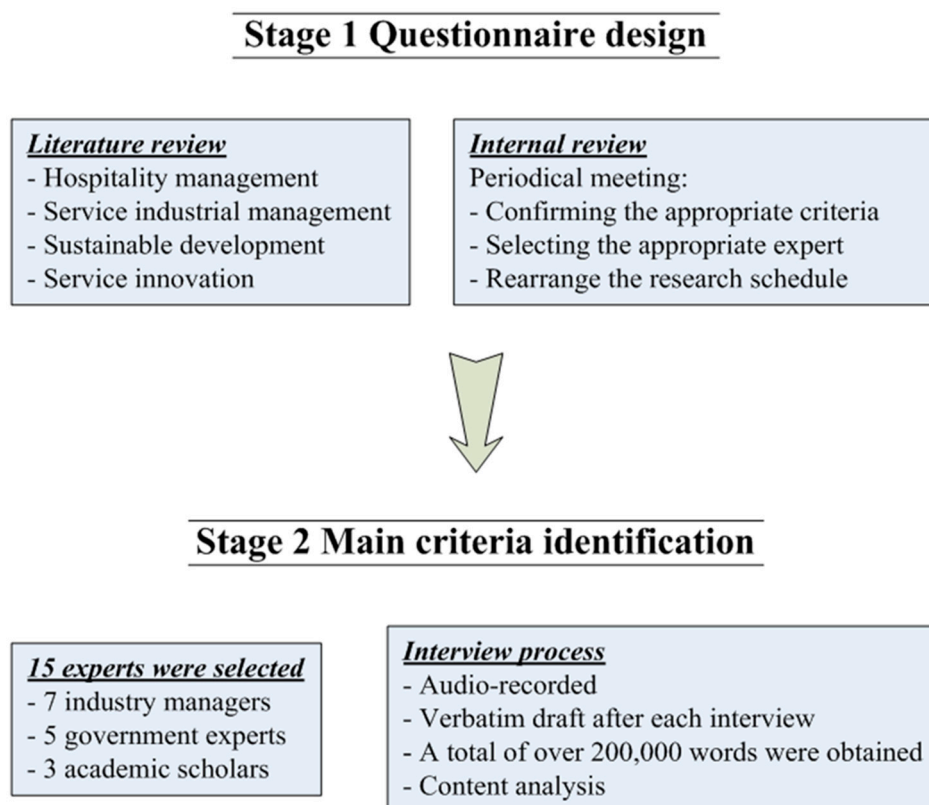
Stage 1 Questionnaire design

Literature review
- Hospitality management
- Service industrial management
- Sustainable development
- Service innovation

Internal review
Periodical meeting:
- Confirming the appropriate criteria
- Selecting the appropriate expert
- Rearrange the research schedule

Stage 2 Main criteria identification

15 experts were selected
- 7 industry managers
- 5 government experts
- 3 academic scholars

Interview process
- Audio-recorded
- Verbatim draft after each interview
- A total of over 200,000 words were obtained
- Content analysis